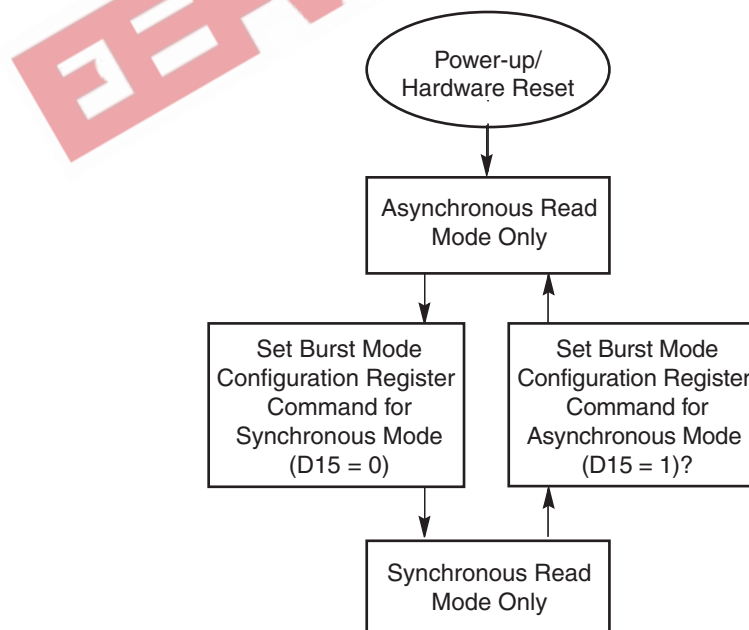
Power-up/
Hardware Reset

Asynchronous Read
Mode Only

Set Burst Mode
Configuration Register
Command for
Synchronous Mode
(D15 = 0)

Set Burst Mode
Configuration Register
Command for
Asynchronous Mode
(D15 = 1)?

Synchronous Read
Mode Only